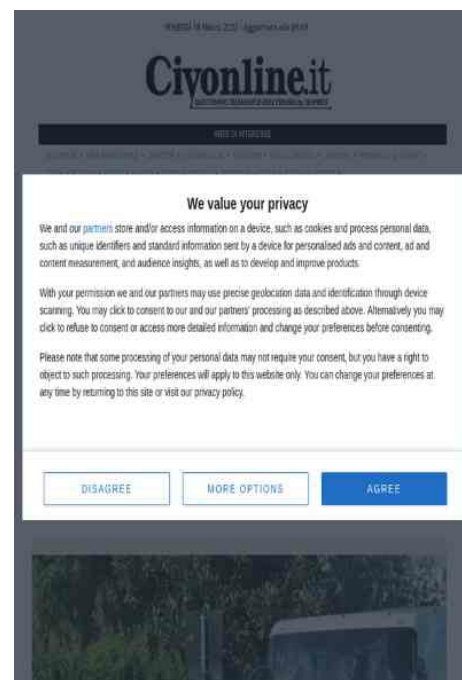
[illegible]

Civonline.it

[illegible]

We value your privacy

We and our partners store and/or access information on a device, such as cookies and process personal data, such as unique identifiers and standard information sent by a device for personalised ads and content, ad and content measurement, and audience insights, as well as to develop and improve products.

With your permission we and our partners may use precise geolocation data and identification through device scanning. You may click to consent to our and our partners' processing as described above. Alternatively you may click to refuse to consent or access more detailed information and change your preferences before consenting.

Please note that some processing of your personal data may not require your consent, but you have a right to object to such processing. Your preferences will apply to this website only. You can change your preferences at any time by returning to this site or visit our privacy policy.

DISAGREE

MORE OPTIONS

AGREE